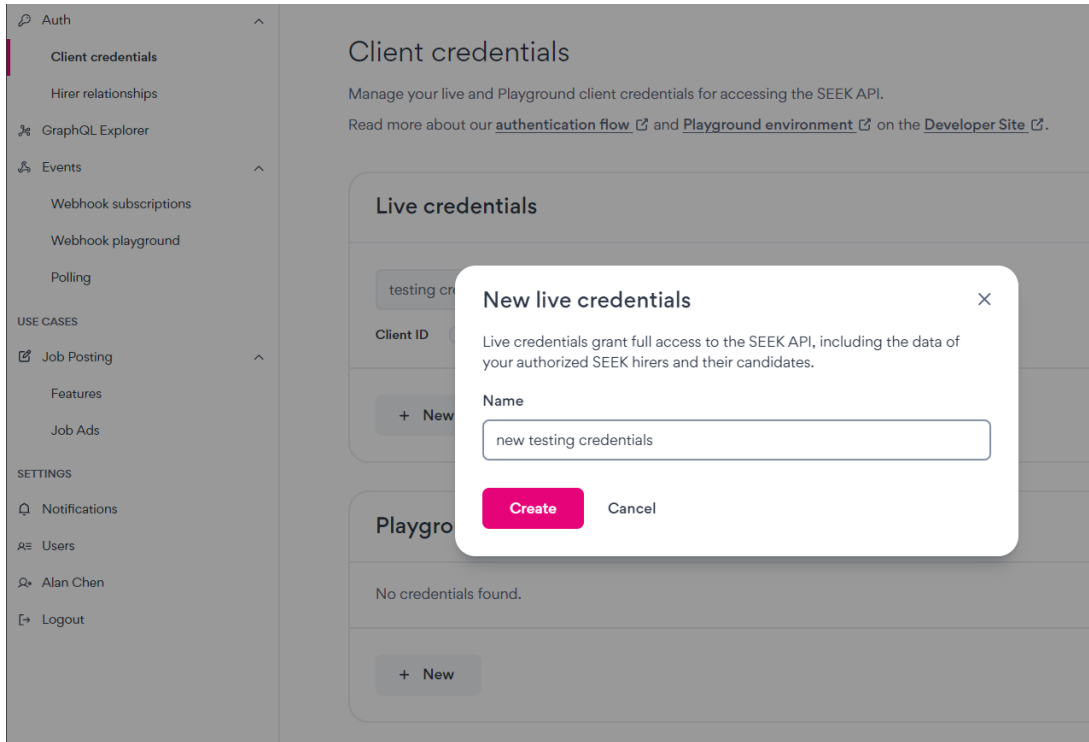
Auth

Client credentials

Hirer relationships

GraphQL Explorer

Events

Webhook subscriptions

Webhook playground

Polling

USE CASES

Job Posting

Features

Job Ads

SETTINGS

Notifications

Users

Alan Chen

Logout

Client credentials

Manage your live and Playground client credentials for accessing the SEEK API.

Read more about our authentication flow and Playground environment on the Developer Site.

Live credentials

testing cr

Client ID

+ New

Playgro

No credentials found.

+ New

New live credentials

Live credentials grant full access to the SEEK API, including the data of your authorized SEEK hirers and their candidates.

Name

new testing credentials

Create

Cancel